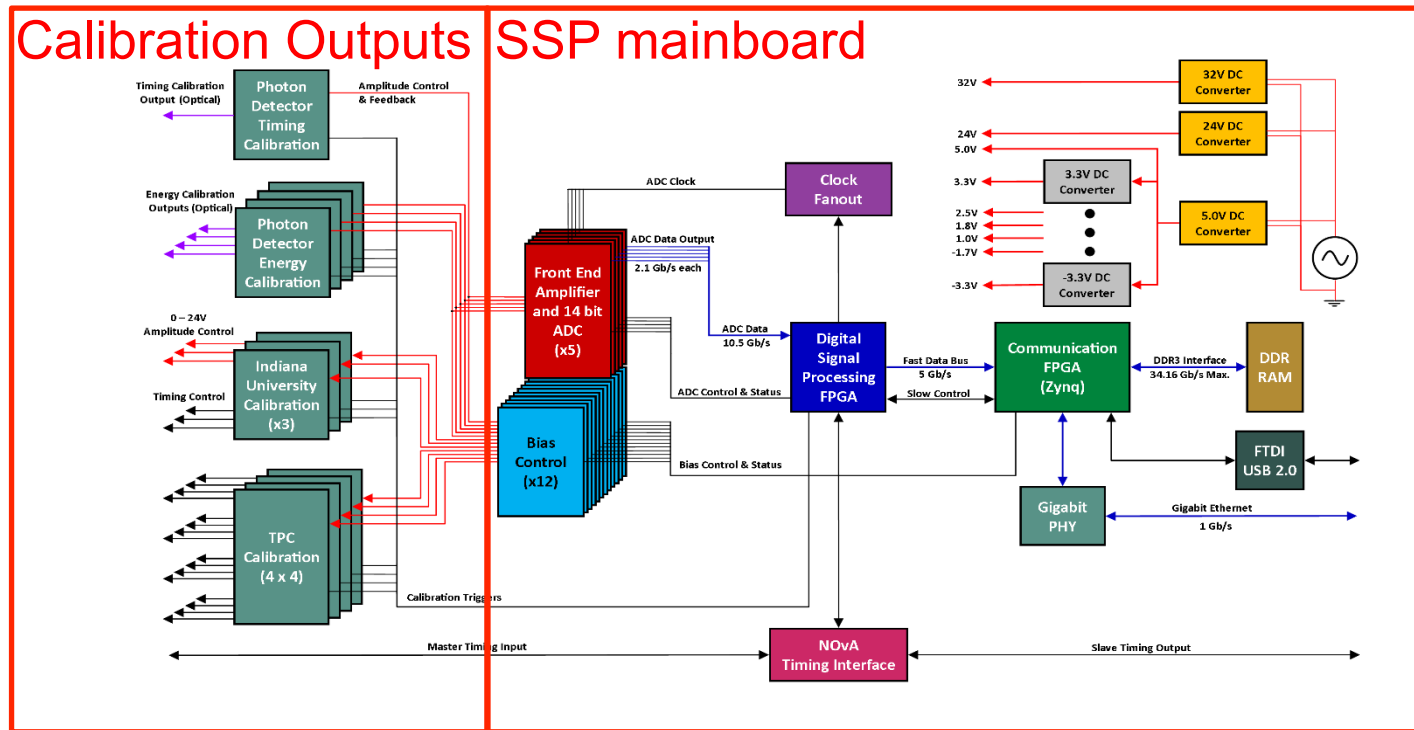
Calibration Outputs

SSP mainboard

Timing Calibration Output (Optical)

Photon Detector Timing Calibration

Amplitude Control & Feedback

Energy Calibration Outputs (Optical)

Photon Detector Energy Calibration

0 – 24V Amplitude Control

Indiana University Calibration (x3)

Timing Control

TPC Calibration (4 x 4)

ADC Clock

Clock Fanout

ADC Data Output

2.1 Gb/s each

Front End Amplifier and 14 bit ADC (x5)

ADC Data 10.5 Gb/s

Digital Signal Processing FPGA

ADC Control & Status

Bias Control (x12)

Bias Control & Status

Calibration Triggers

Fast Data Bus 5 Gb/s

Slow Control

Communication FPGA (Zynq)

DDR3 Interface 34.16 Gb/s Max.

DDR RAM

FTDI USB 2.0

Gigabit PHY

Gigabit Ethernet 1 Gb/s

32V

32V DC Converter

24V

24V DC Converter

5.0V

3.3V

3.3V DC Converter

2.5V
1.8V
1.0V
-1.7V

5.0V DC Converter

-3.3V

-3.3V DC Converter

Master Timing Input

NOvA Timing Interface

Slave Timing Output